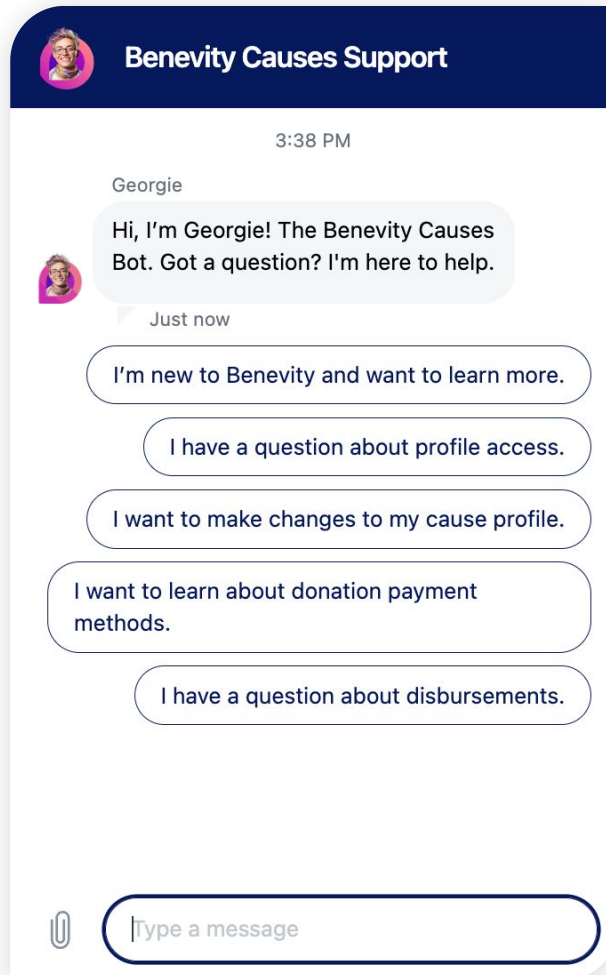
Benevity Causes Support

3:38 PM

Georgie

Hi, I’m Georgie! The Benevity Causes Bot. Got a question? I'm here to help.

Just now

I’m new to Benevity and want to learn more.

I have a question about profile access.

I want to make changes to my cause profile.

I want to learn about donation payment methods.

I have a question about disbursements.

Type a message